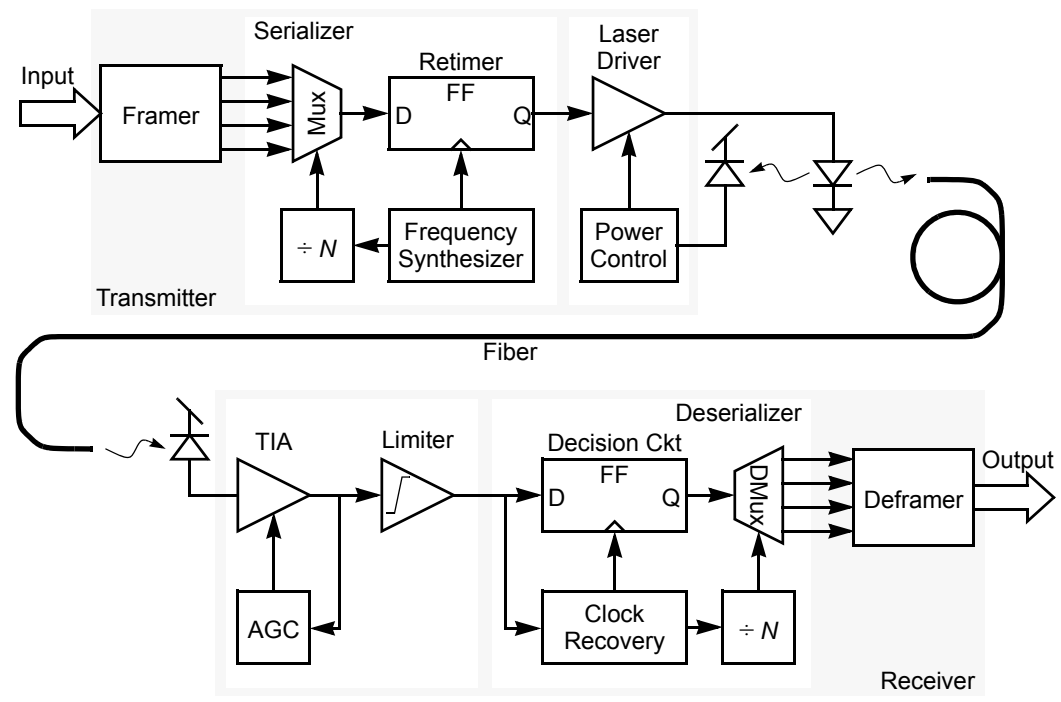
Serializer

Input

Framer

Mux

Retimer

FF

D

Q

Laser Driver

$\div N$

Frequency Synthesizer

Power Control

Transmitter

Fiber

Deserializer

TIA

Limiter

Decision Ckt

FF

D

Q

DMux

Output

Deframer

AGC

Clock Recovery

$\div N$

Receiver